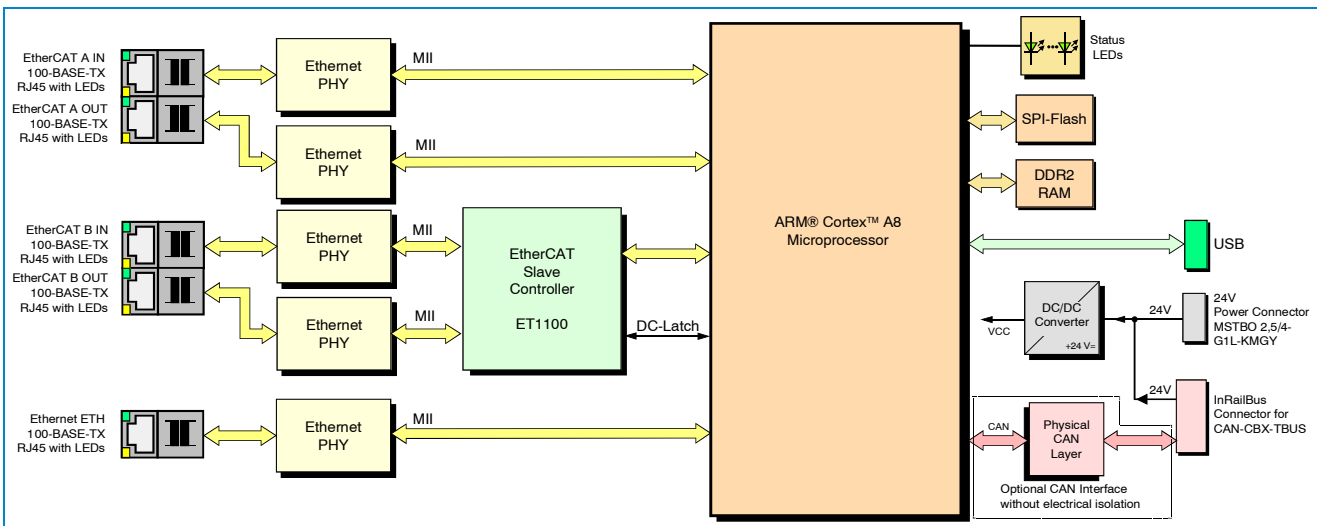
EtherCAT A IN
100-BASE-TX
RJ45 with LEDs

EtherCAT A OUT
100-BASE-TX
RJ45 with LEDs

EtherCAT B IN
100-BASE-TX
RJ45 with LEDs

EtherCAT B OUT
100-BASE-TX
RJ45 with LEDs

Ethernet ETH
100-BASE-TX
RJ45 with LEDs

Ethernet PHY

MII

Ethernet PHY

MII

Ethernet PHY

MII

Ethernet PHY

MII

Ethernet PHY

MII

EtherCAT Slave Controller

ET1100

DC-Latch

ARM® Cortex™ A8 Microprocessor

Status LEDs

SPI-Flash

DDR2 RAM

USB

DC/DC Converter

+24 V=

VCC

24V

24V Power Connector MSTBO 2,5/4-G1L-KMGY

24V

InRailBus Connector for CAN-CBX-TBUS

CAN

Physical CAN Layer

Optional CAN Interface without electrical isolation